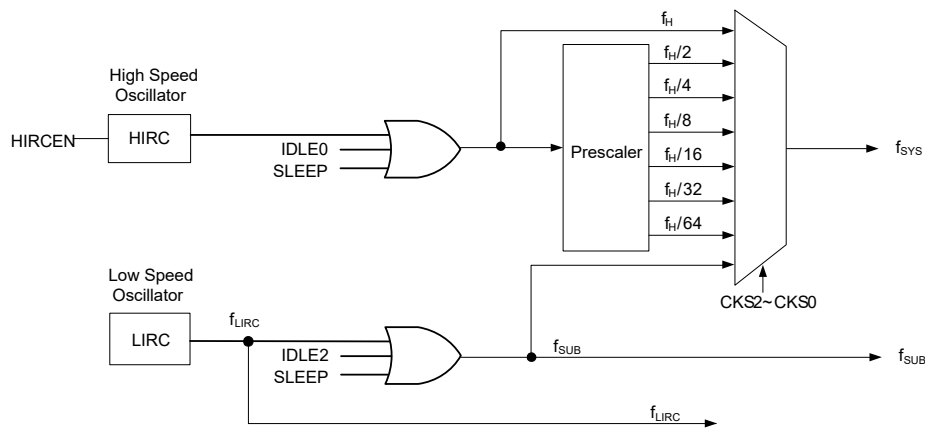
High Speed Oscillator

HIRCEN

HIRC

IDLE0

SLEEP

$f_H$

Prescaler

$f_H/2$

$f_H/4$

$f_H/8$

$f_H/16$

$f_H/32$

$f_H/64$

$f_{SYS}$

CKS2~CKS0

Low Speed Oscillator

LIRC

$f_{LIRC}$

IDLE2

SLEEP

$f_{SUB}$

$f_{SUB}$

$f_{LIRC}$